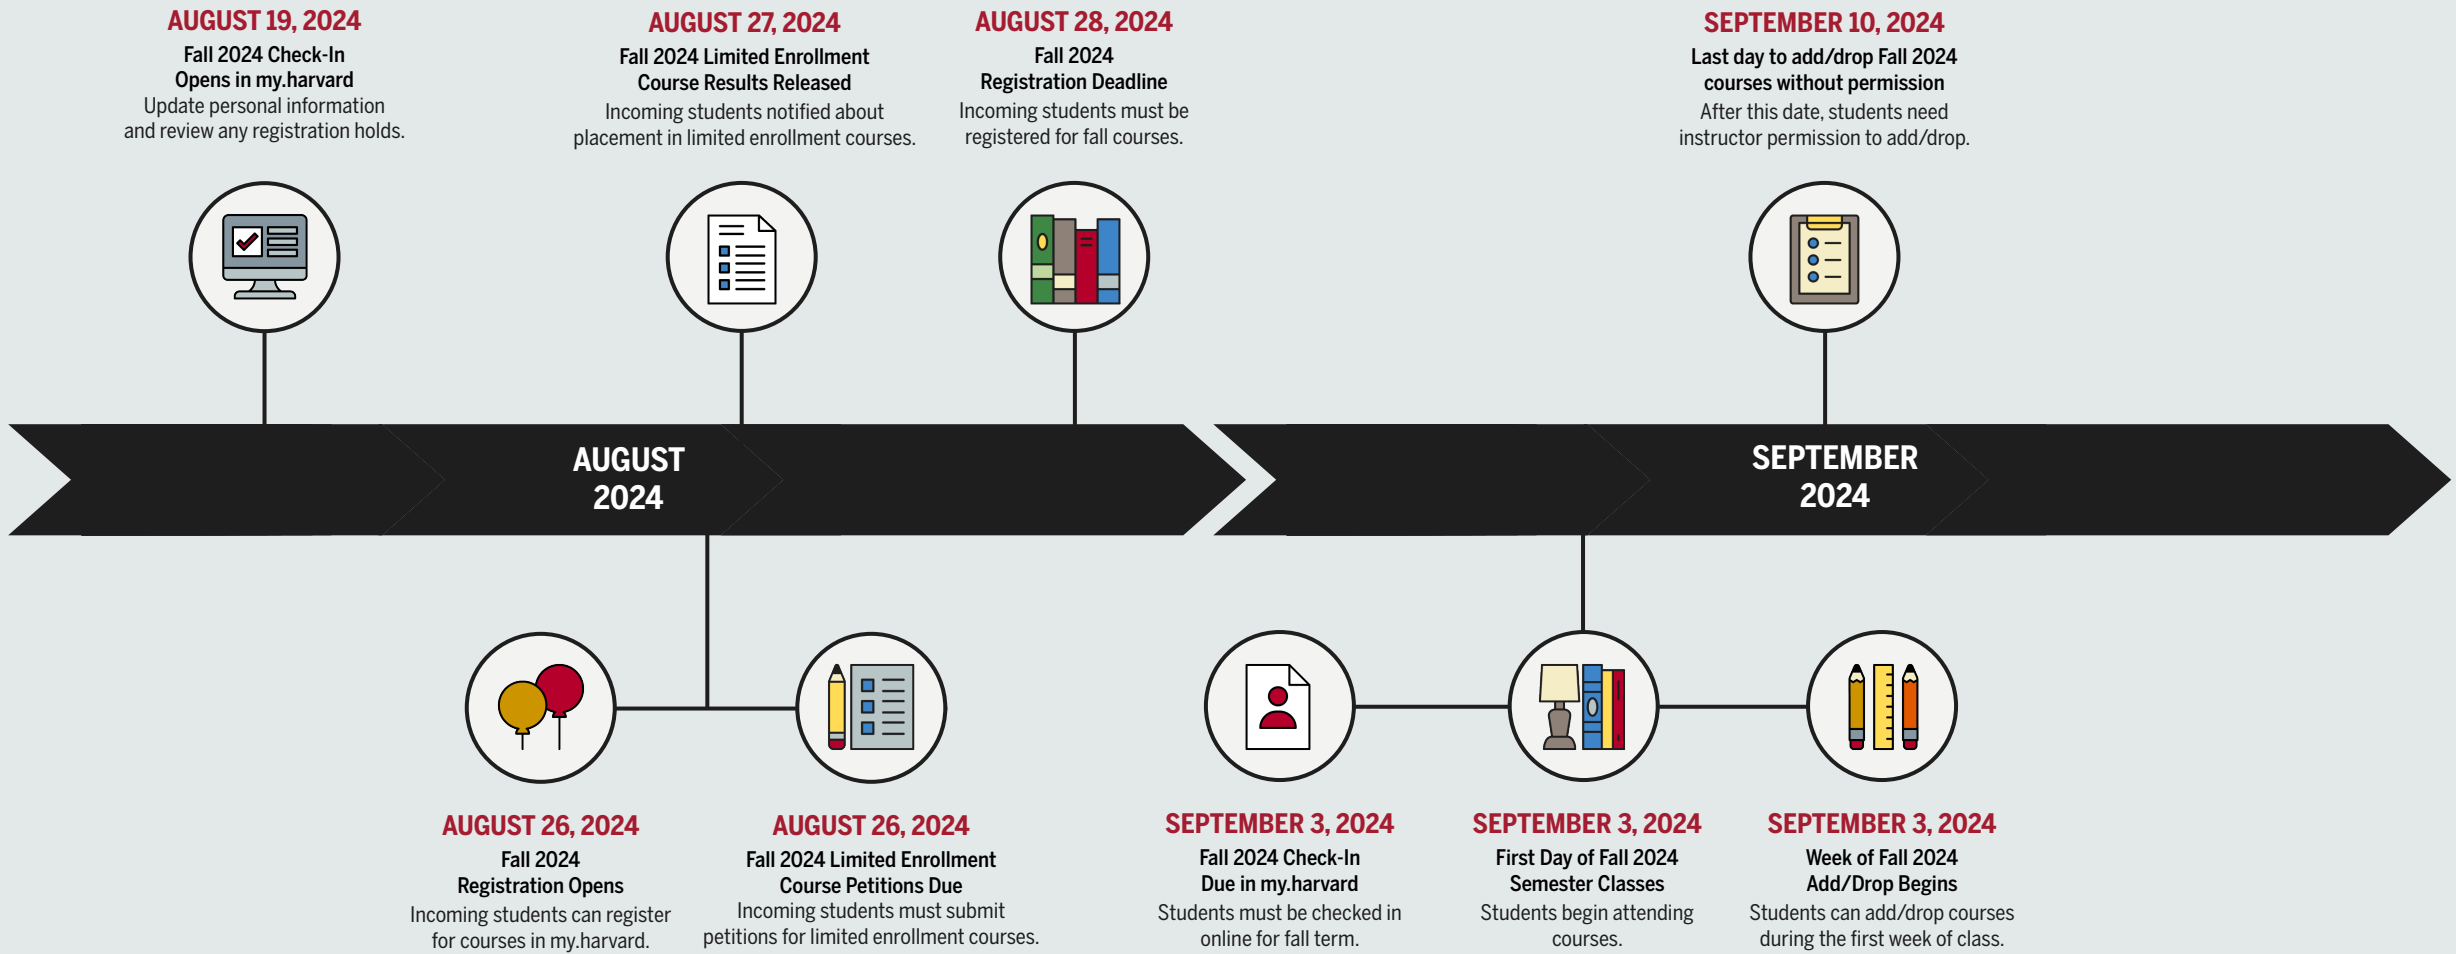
AUGUST 19, 2024
Fall 2024 Check-In Opens in my.harvard
Update personal information and review any registration holds.

AUGUST 27, 2024
Fall 2024 Limited Enrollment Course Results Released
Incoming students notified about placement in limited enrollment courses.

AUGUST 28, 2024
Fall 2024 Registration Deadline
Incoming students must be registered for fall courses.

SEPTEMBER 10, 2024
Last day to add/drop Fall 2024 courses without permission
After this date, students need instructor permission to add/drop.

AUGUST 2024

SEPTEMBER 2024

AUGUST 26, 2024
Fall 2024 Registration Opens
Incoming students can register for courses in my.harvard.

AUGUST 26, 2024
Fall 2024 Limited Enrollment Course Petitions Due
Incoming students must submit petitions for limited enrollment courses.

SEPTEMBER 3, 2024
Fall 2024 Check-In Due in my.harvard
Students must be checked in online for fall term.

SEPTEMBER 3, 2024
First Day of Fall 2024 Semester Classes
Students begin attending courses.

SEPTEMBER 3, 2024
Week of Fall 2024 Add/Drop Begins
Students can add/drop courses during the first week of class.